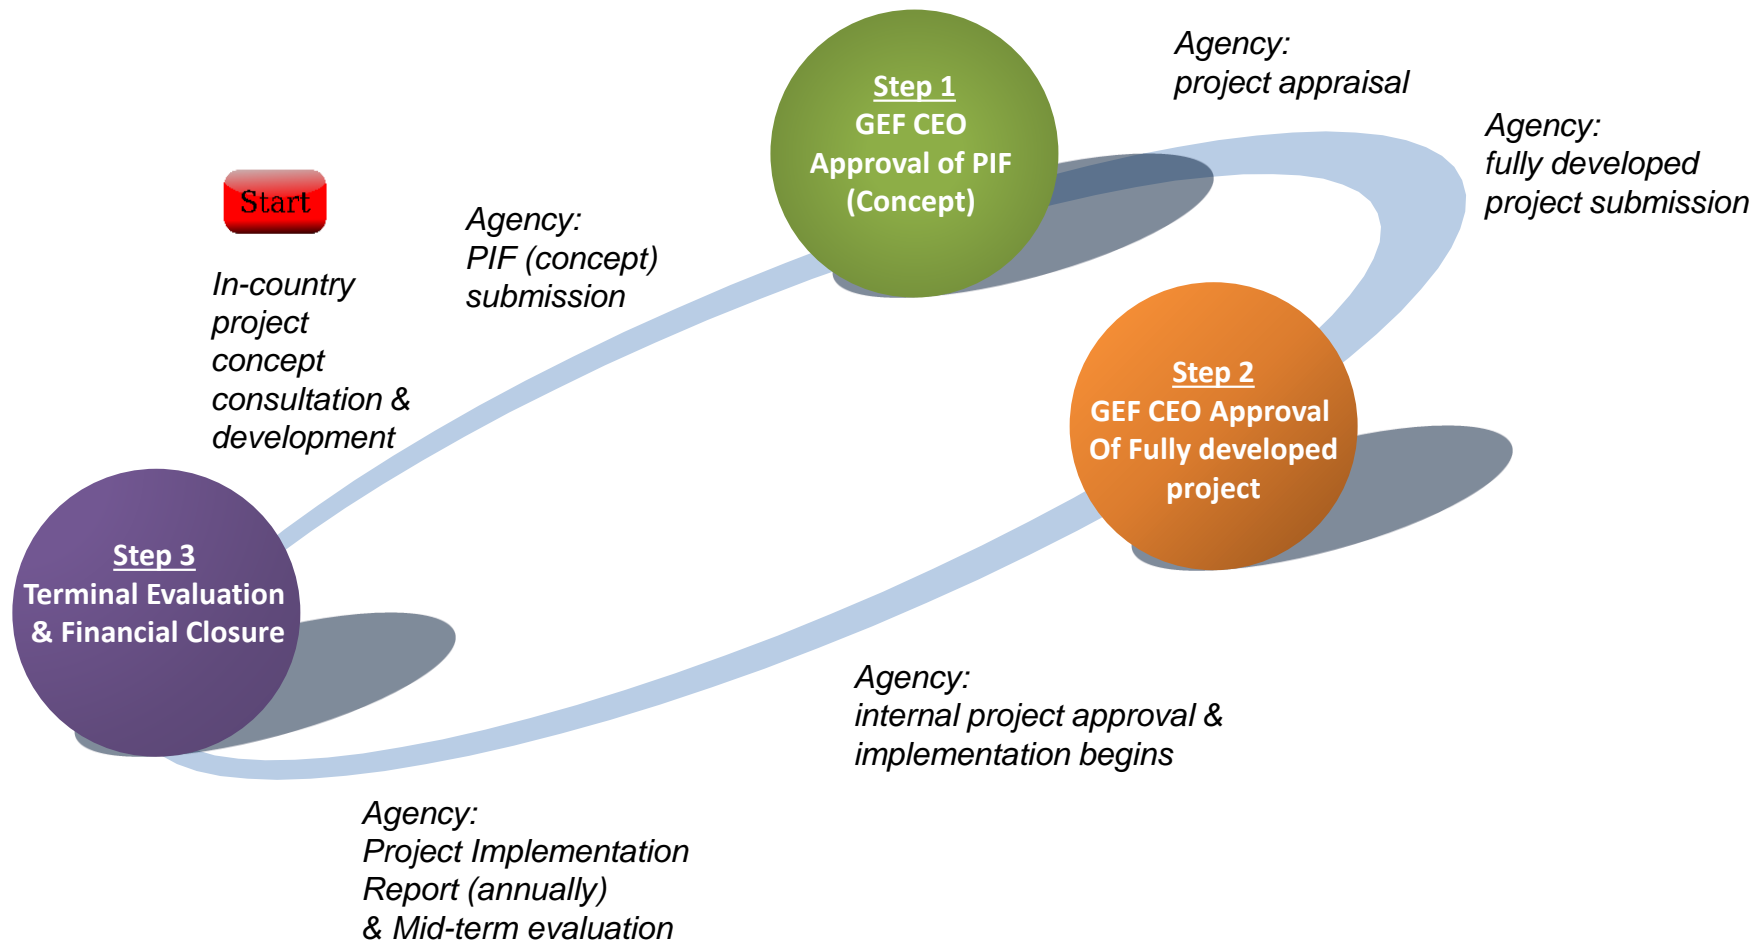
Start

In-country project concept consultation & development

Agency:
PIF (concept) submission

Step 1
GEF CEO Approval of PIF (Concept)

Agency:
project appraisal

Agency:
fully developed project submission

Step 2
GEF CEO Approval Of Fully developed project

Agency:
internal project approval & implementation begins

Step 3
Terminal Evaluation & Financial Closure

Agency:
Project Implementation Report (annually) & Mid-term evaluation